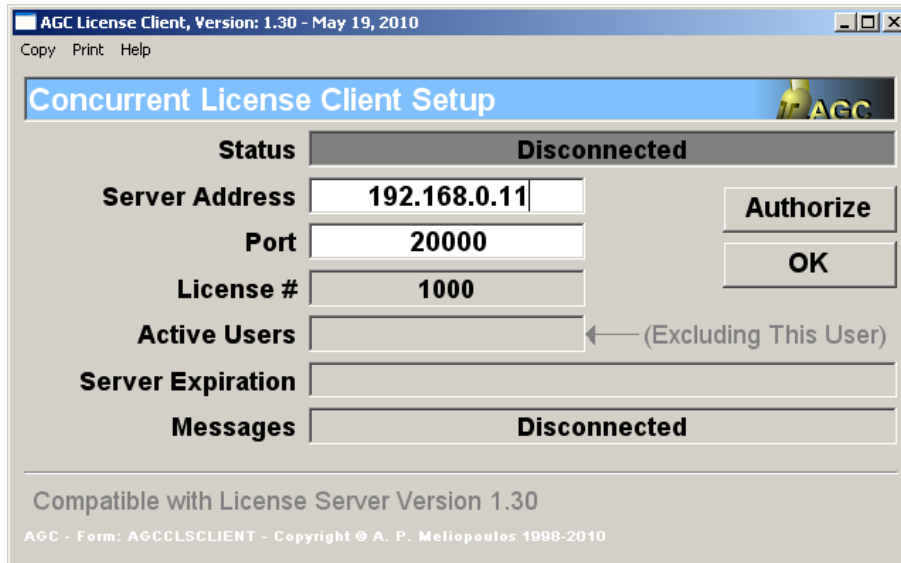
AGC License Client, Version: 1.30 - May 19, 2010

Copy Print Help

Concurrent License Client Setup

AGC

Status | Disconnected

Server Address | 192.168.0.11

Port | 20000

License # | 1000

Active Users | (Excluding This User)

Server Expiration

Messages | Disconnected

Authorize

OK

Compatible with License Server Version 1.30

AGC - Form: AGCCLSCLIENT - Copyright © A. P. Meliopoulos 1998-2010